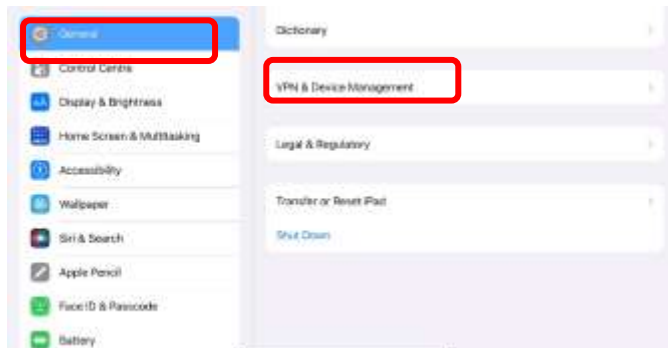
General
Control Centre
Display & Brightness
Home Screen & Multitasking
Accessibility
Wallpaper
Siri & Search
Apple Pencil
Face ID & Passcode
Battery

Dictionary

VPN & Device Management

Legal & Regulatory

Transfer or Reset iPad
Shut Down